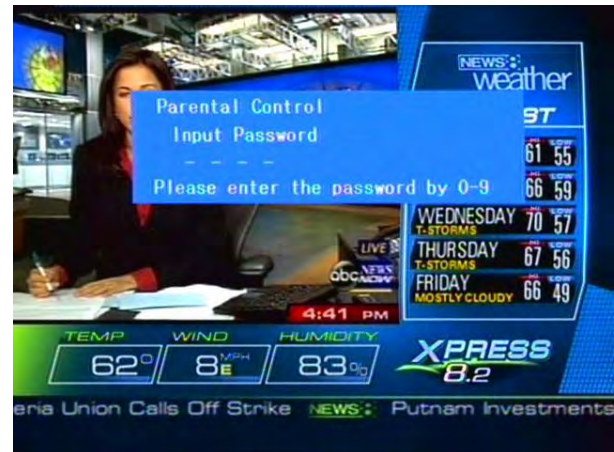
Parental Control
Input Password
- - - -
Please enter the password by 0-9

NEWS weather
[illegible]ST

HI LOW
61 55

HI LOW
66 59

WEDNESDAY 70 57
T-STORMS

THURSDAY 67 56
T-STORMS

FRIDAY 66 49
MOSTLY CLOUDY

LIVE
abc NEWS NOW

4:41 PM

TEMP 62°
WIND 8 MPH E
HUMIDITY 83%

XPRESS 8.2

eria Union Calls Off Strike NEWS Putnam Investments